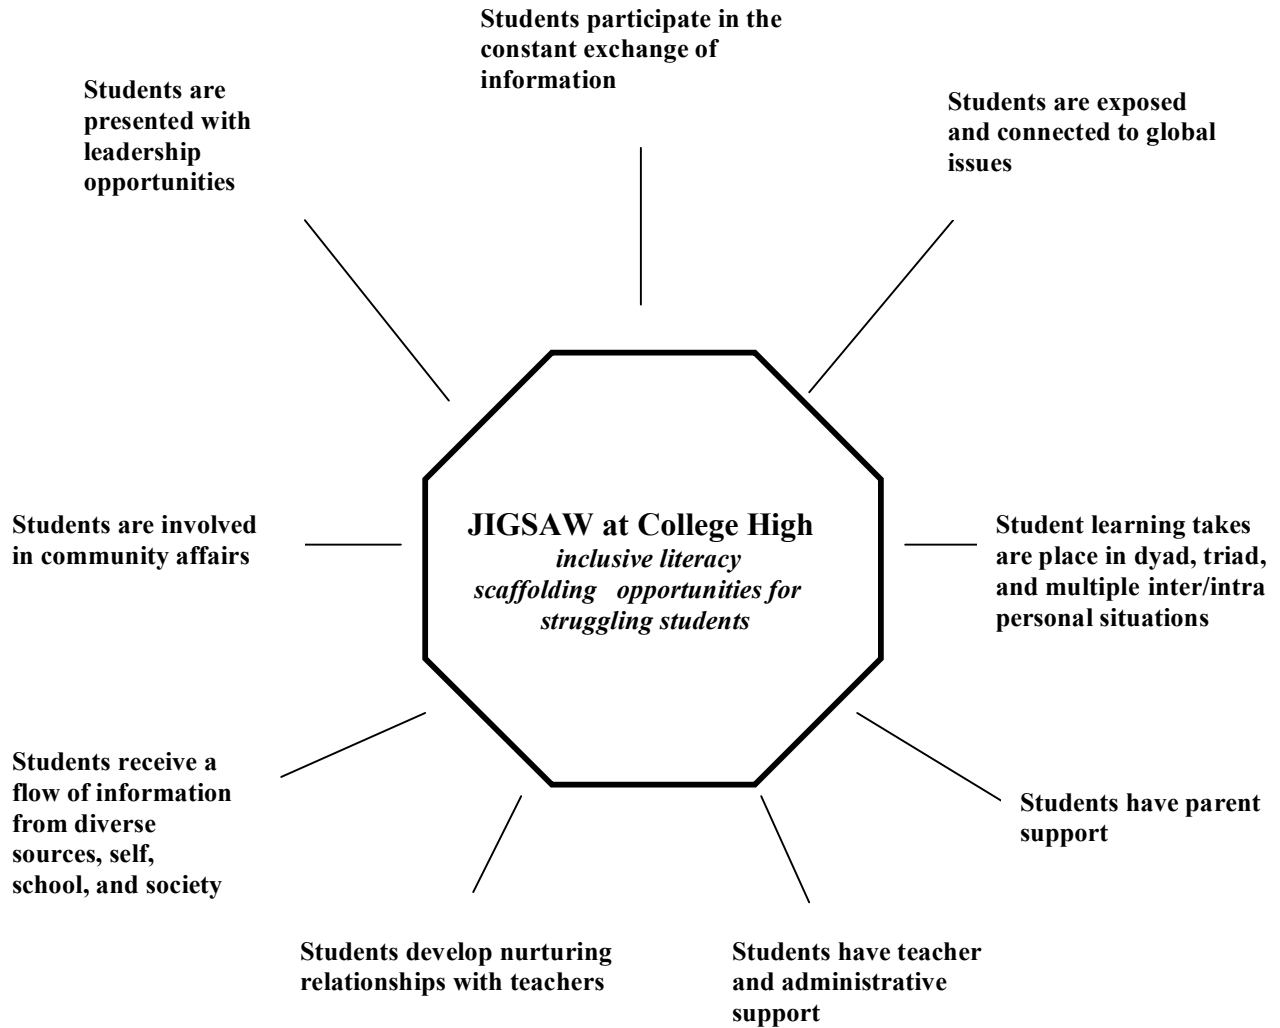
Students participate in the constant exchange of information

Students are presented with leadership opportunities

Students are exposed and connected to global issues

JIGSAW at College High
*inclusive literacy scaffolding opportunities for struggling students*

Students are involved in community affairs

Student learning takes are place in dyad, triad, and multiple inter/intra personal situations

Students receive a flow of information from diverse sources, self, school, and society

Students have parent support

Students develop nurturing relationships with teachers

Students have teacher and administrative support